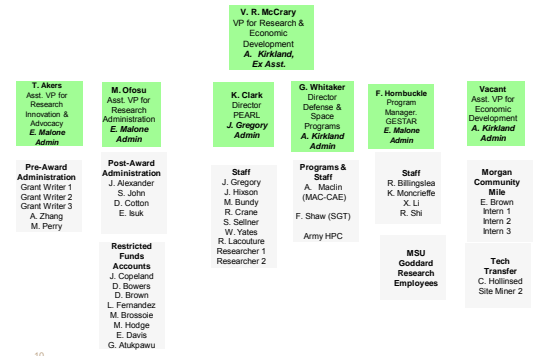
V. R. McCrary
VP for Research & Economic Development
A. Kirkland, Ex Asst.

T. Akers
Asst. VP for Research Innovation & Advocacy
E. Malone Admin

M. Ofosu
Asst. VP for Research Administration
E. Malone Admin

K. Clark
Director PEARL
J. Gregory Admin

G. Whitaker
Director Defense & Space Programs
A. Kirkland Admin

F. Hornbuckle
Program Manager, GESTAR
E. Malone Admin

Vacant
Asst. VP for Economic Development
A. Kirkland Admin

Pre-Award Administration
Grant Writer 1
Grant Writer 2
Grant Writer 3
A. Zhang
M. Perry

Post-Award Administration
J. Alexander
S. John
D. Cotton
E. Isuk

Restricted Funds Accounts
J. Copeland
D. Bowers
D. Brown
L. Fernandez
M. Brossoie
M. Hodge
E. Davis
G. Atukpawu

Staff
J. Gregory
J. Hixson
M. Bundy
R. Crane
S. Sellner
W. Yates
R. Lacouture
Researcher 1
Researcher 2

Programs & Staff
A. Maclin (MAC-CAE)
F. Shaw (SGT)
Army HPC

Staff
R. Billingslea
K. Moncrieffe
X. Li
R. Shi

MSU Goddard Research Employees

Morgan Community Mile
E. Brown
Intern 1
Intern 2
Intern 3

Tech Transfer
C. Hollinsed
Site Miner 2

10